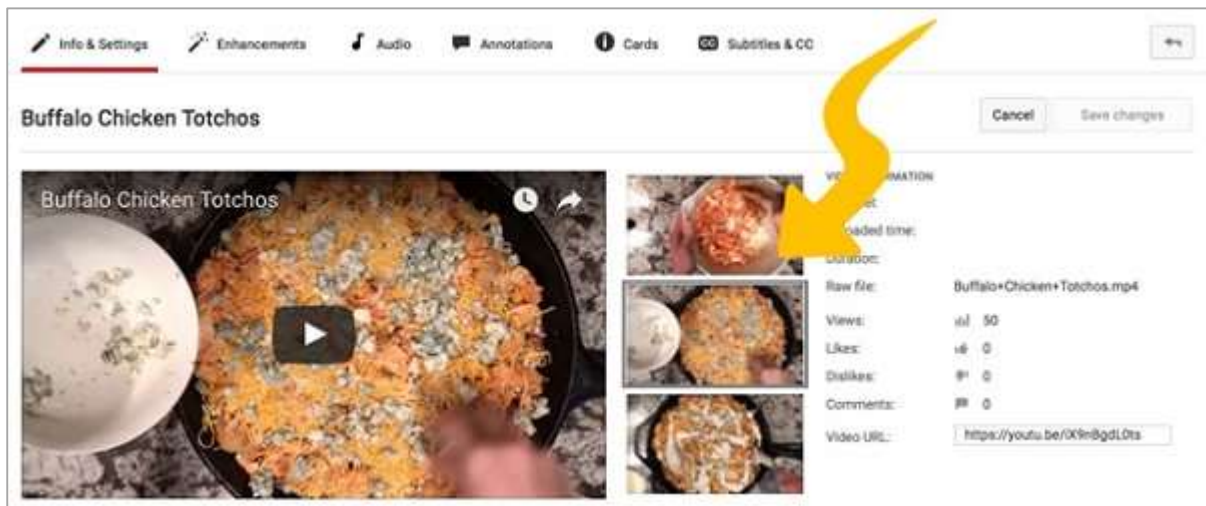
Info & Settings
Enhancements
Audio
Annotations
Cards
Subtitles & CC

Buffalo Chicken Totchos

Cancel
Save changes

Buffalo Chicken Totchos

VI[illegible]MATION
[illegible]
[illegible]oaded time:
Duration:
Raw file: Buffalo+Chicken+Totchos.mp4
Views: 50
Likes: 0
Dislikes: 0
Comments: 0
Video URL: https://youtu.be/lX9nBgdL0ts